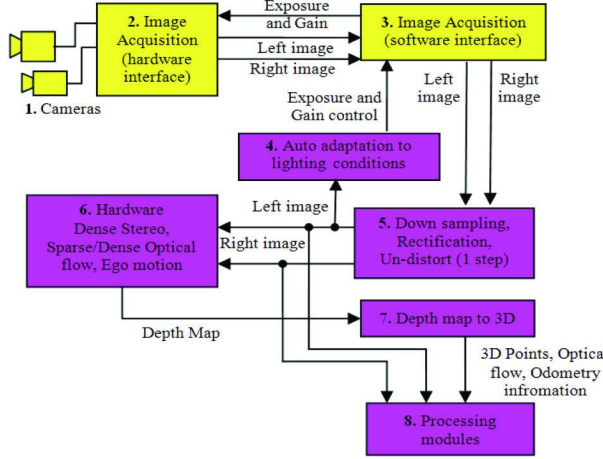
2. Image Acquisition (hardware interface)

Exposure and Gain

3. Image Acquisition (software interface)

Left image

Right image

1. Cameras

Left image

Right image

Exposure and Gain control

4. Auto adaptation to lighting conditions

6. Hardware Dense Stereo, Sparse/Dense Optical flow, Ego motion

Left image

Right image

5. Down sampling, Rectification, Un-distort (1 step)

Depth Map

7. Depth map to 3D

3D Points, Optica flow, Odometry infromation

8. Processing modules